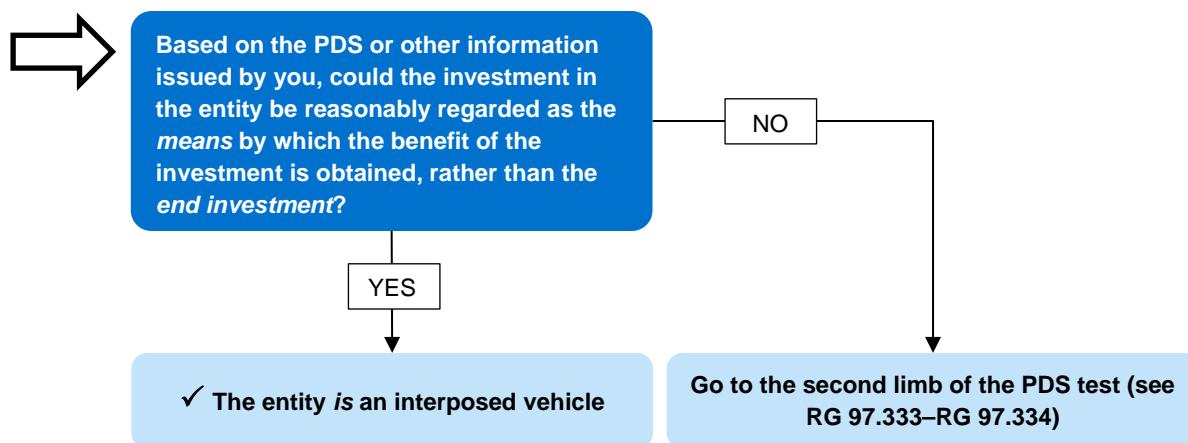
Based on the PDS or other information issued by you, could the investment in the entity be reasonably regarded as the *means* by which the benefit of the investment is obtained, rather than the *end investment*?

NO

YES

✓ The entity *is* an interposed vehicle

Go to the second limb of the PDS test (see RG 97.333–RG 97.334)